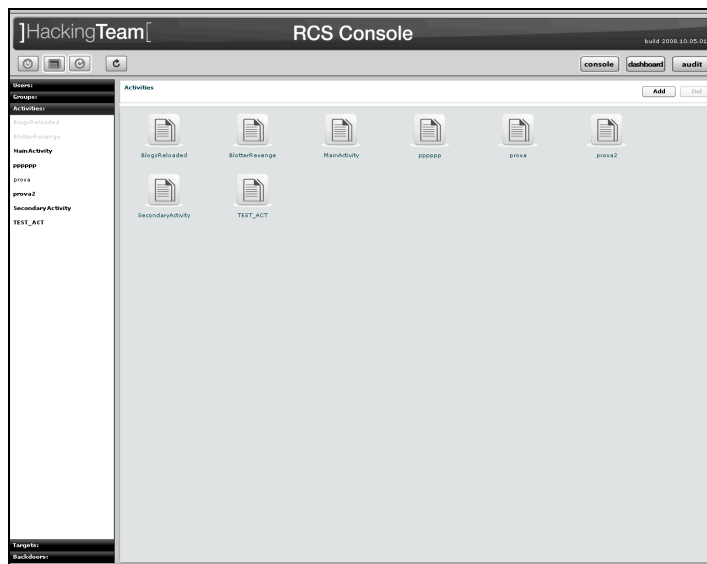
]HackingTeam[

RCS Console

build 2009.10.05.01

console dashboard audit

Users:
Groups:
Activities:
BlogsReloaded
BlotterResenge
Main Activity
pppppp
prova
prova2
Secondary Activity
TEST_ACT

Activities

Add Del

BlogsReloaded
BlotterResenge
MainActivity
pppppp
prova
prova2
SecondaryActivity
TEST_ACT

Targets:
Backdoors: